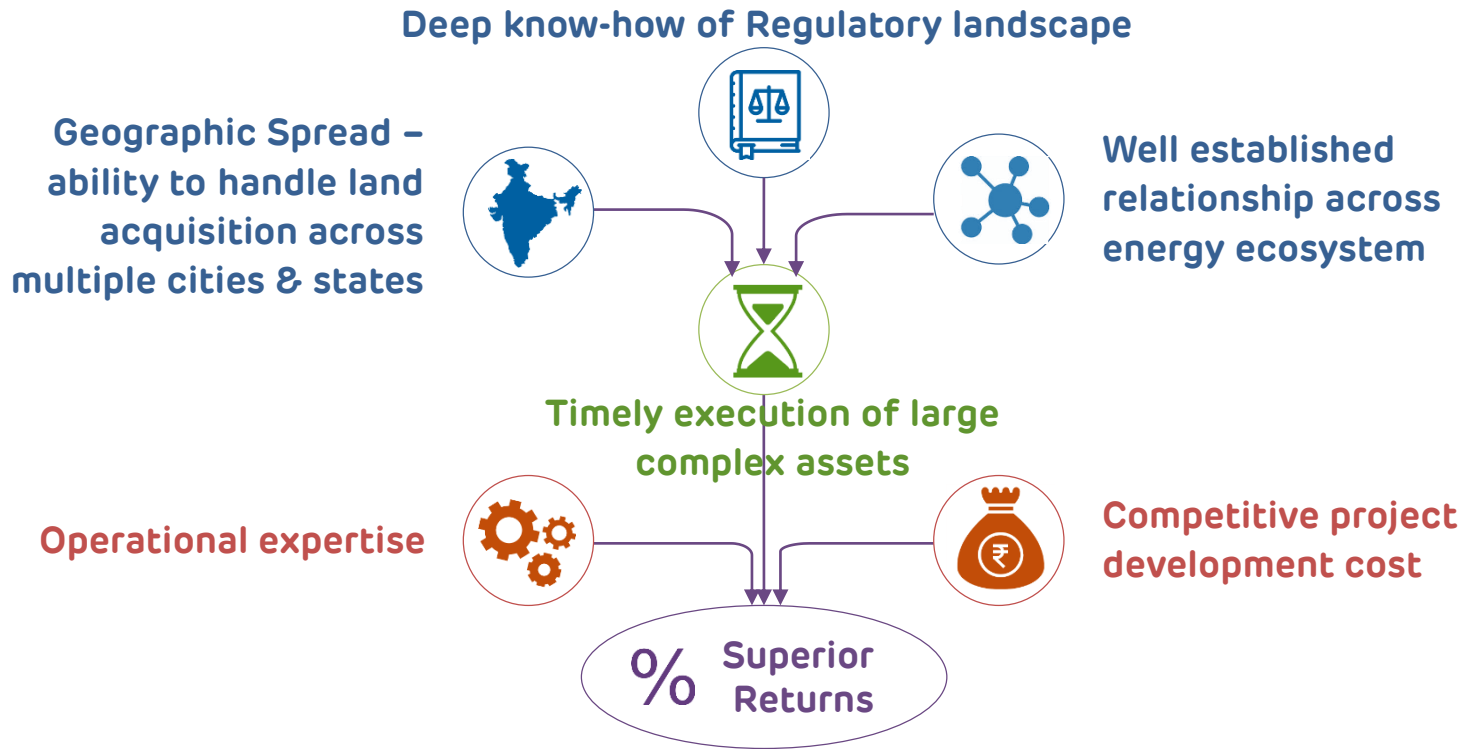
Deep know-how of Regulatory landscape

Geographic Spread – ability to handle land acquisition across multiple cities & states

Well established relationship across energy ecosystem

Timely execution of large complex assets

Operational expertise

Competitive project development cost

₹

% Superior Returns